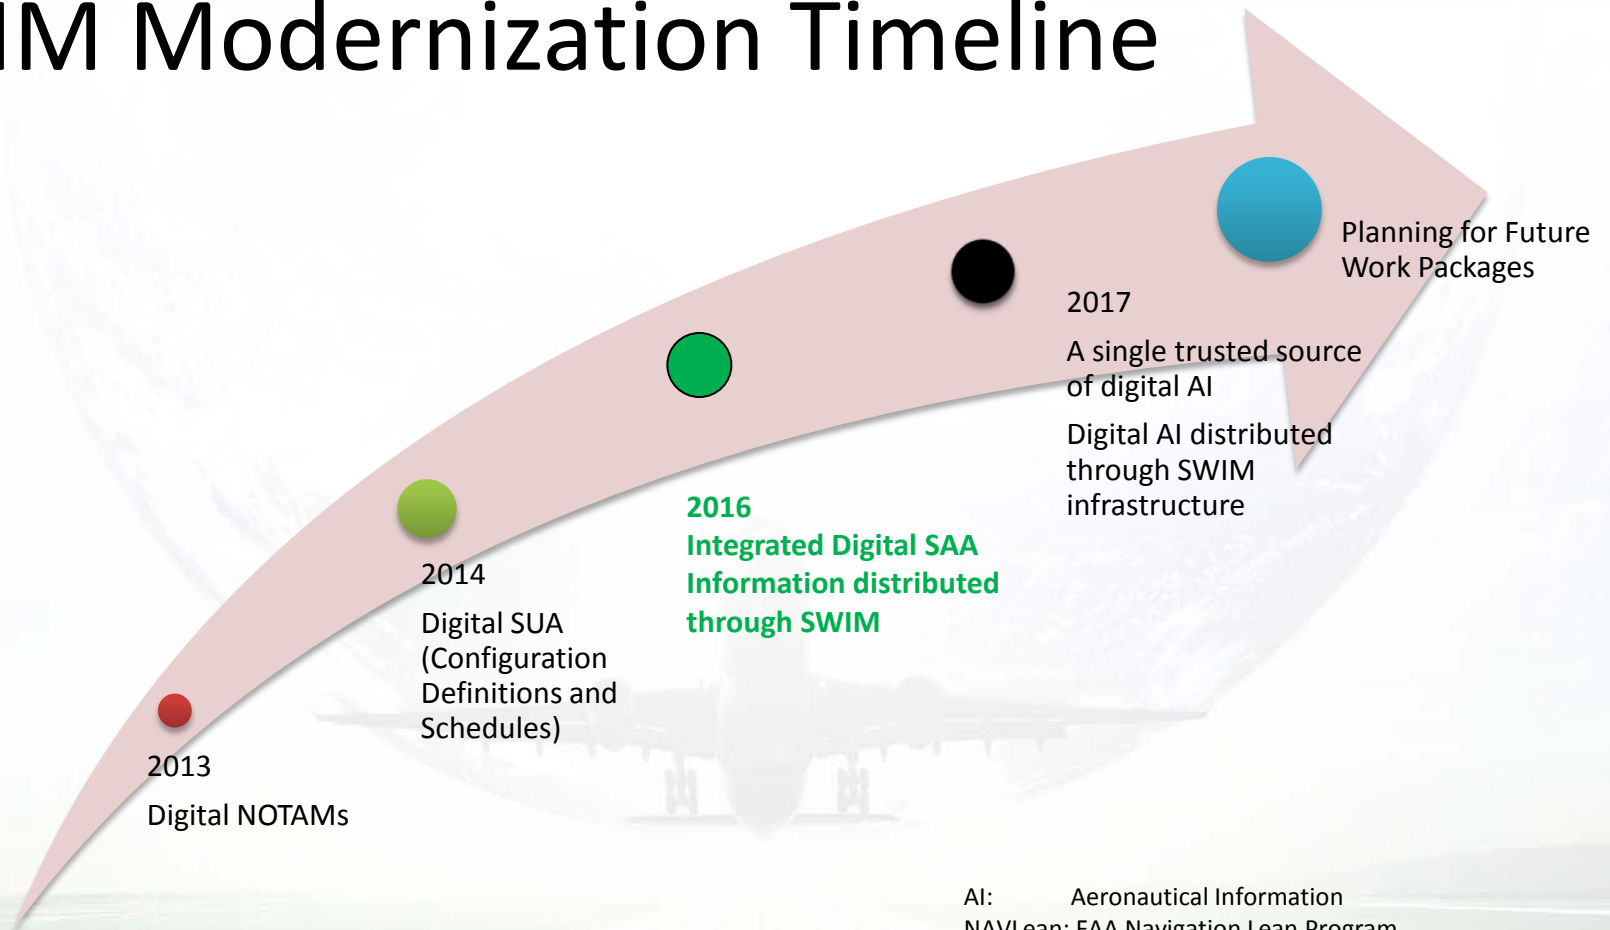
IM Modernization Timeline

Planning for Future Work Packages

2017

A single trusted source of digital AI

Digital AI distributed through SWIM infrastructure

2016
Integrated Digital SAA Information distributed through SWIM

2014

Digital SUA (Configuration Definitions and Schedules)

2013

Digital NOTAMs

AI: Aeronautical Information
NAVLean: FAA Navigation Lean Program